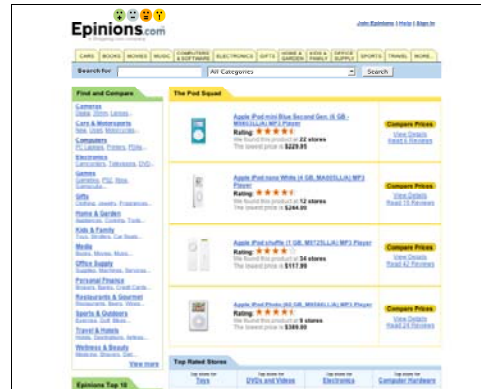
Epinions.com

Join Epinions | Help | Sign In

CARS | BOOKS | MOVIES | MUSIC | COMPUTERS & SOFTWARE | ELECTRONICS | GIFTS | HOME & GARDEN | KIDS & FAMILY | OFFICE SUPPLY | SPORTS | TRAVEL | MORE...

Search for | All Categories | Search

Find and Compare

Cameras
Cars & Motorsports
Computers
Electronics
Games
Gifts
Home & Garden
Kids & Family
Media
Office Supply
Personal Finance
Restaurants & Gourmet
Sports & Outdoors
Travel & Hotels
Wellness & Beauty

View more

Epinions Top 10

The iPod Squad

Apple iPod mini Blue Second Gen. (6 GB - M9802LL/A) MP3 Player
Rating:
We found this product at 22 stores
The lowest price is $229.95
Compare Prices
View Details
Read 6 Reviews

Apple iPod nano White (4 GB, MA005LL/A) MP3 Player
Rating:
We found this product at 12 stores
The lowest price is $244.00
Compare Prices
View Details
Read 15 Reviews

Apple iPod shuffle (1 GB, M9725LL/A) MP3 Player
Rating:
We found this product at 34 stores
The lowest price is $117.99
Compare Prices
View Details
Read 42 Reviews

Apple iPod Photo (60 GB, M9830LL/A) MP3 Player
Rating:
We found this product at 9 stores
The lowest price is $369.00
Compare Prices
View Details
Read 24 Reviews

Top Rated Stores

Top Stores for Toys | Top Stores for DVDs and Videos | Top Stores for Electronics | Top Stores for Computer Hardware